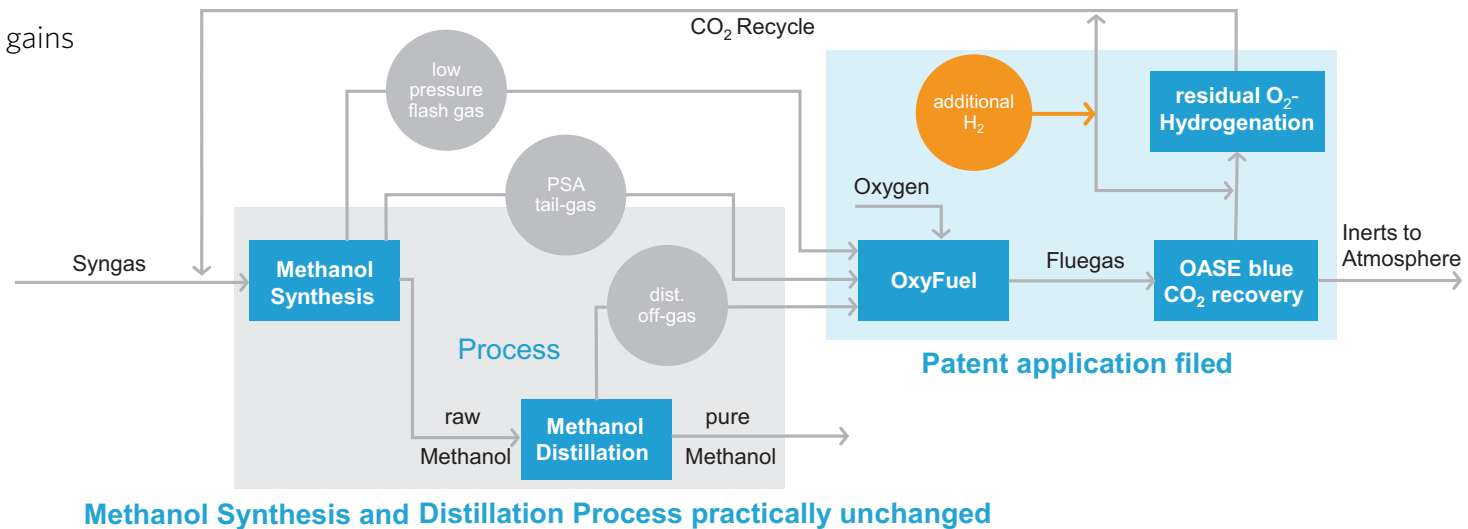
gains

$CO_2$ Recycle

low pressure flash gas

additional $H_2$

residual $O_2$-Hydrogenation

PSA tail-gas

Oxygen

Syngas

Methanol Synthesis

OxyFuel

Fluegas

OASE blue $CO_2$ recovery

Inerts to Atmosphere

dist. off-gas

Process

Patent application filed

raw Methanol

Methanol Distillation

pure Methanol

Methanol Synthesis and Distillation Process practically unchanged